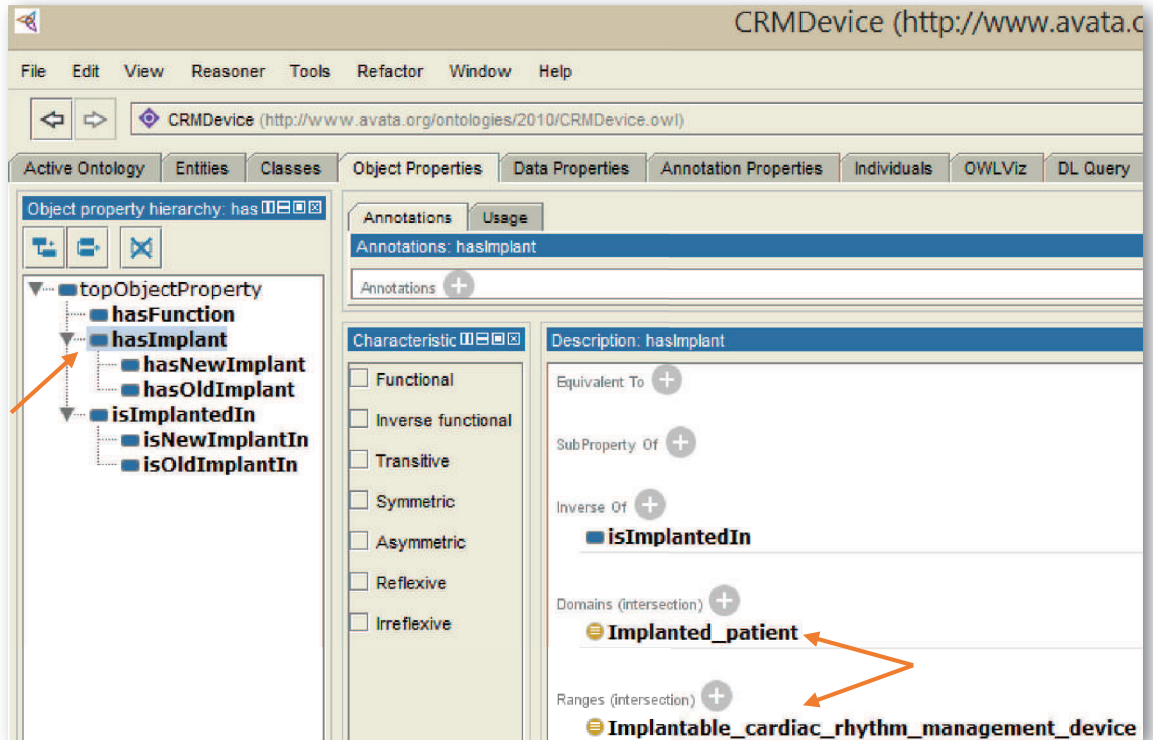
CRMDevice (http://www.avata.c

File Edit View Reasoner Tools Refactor Window Help

CRMDevice (http://www.avata.org/ontologies/2010/CRMDevice.owl)

Active Ontology | Entities | Classes | Object Properties | Data Properties | Annotation Properties | Individuals | OWLViz | DL Query

Object property hierarchy: has

topObjectProperty
hasFunction
hasImplant
hasNewImplant
hasOldImplant
isImplantedIn
isNewImplantIn
isOldImplantIn

Annotations | Usage

Annotations: hasImplant

Annotations

Characteristic

Functional
Inverse functional
Transitive
Symmetric
Asymmetric
Reflexive
Irreflexive

Description: hasImplant

Equivalent To

SubProperty Of

Inverse Of
isImplantedIn

Domains (intersection)
Implanted_patient

Ranges (intersection)
Implantable_cardiac_rhythm_management_device